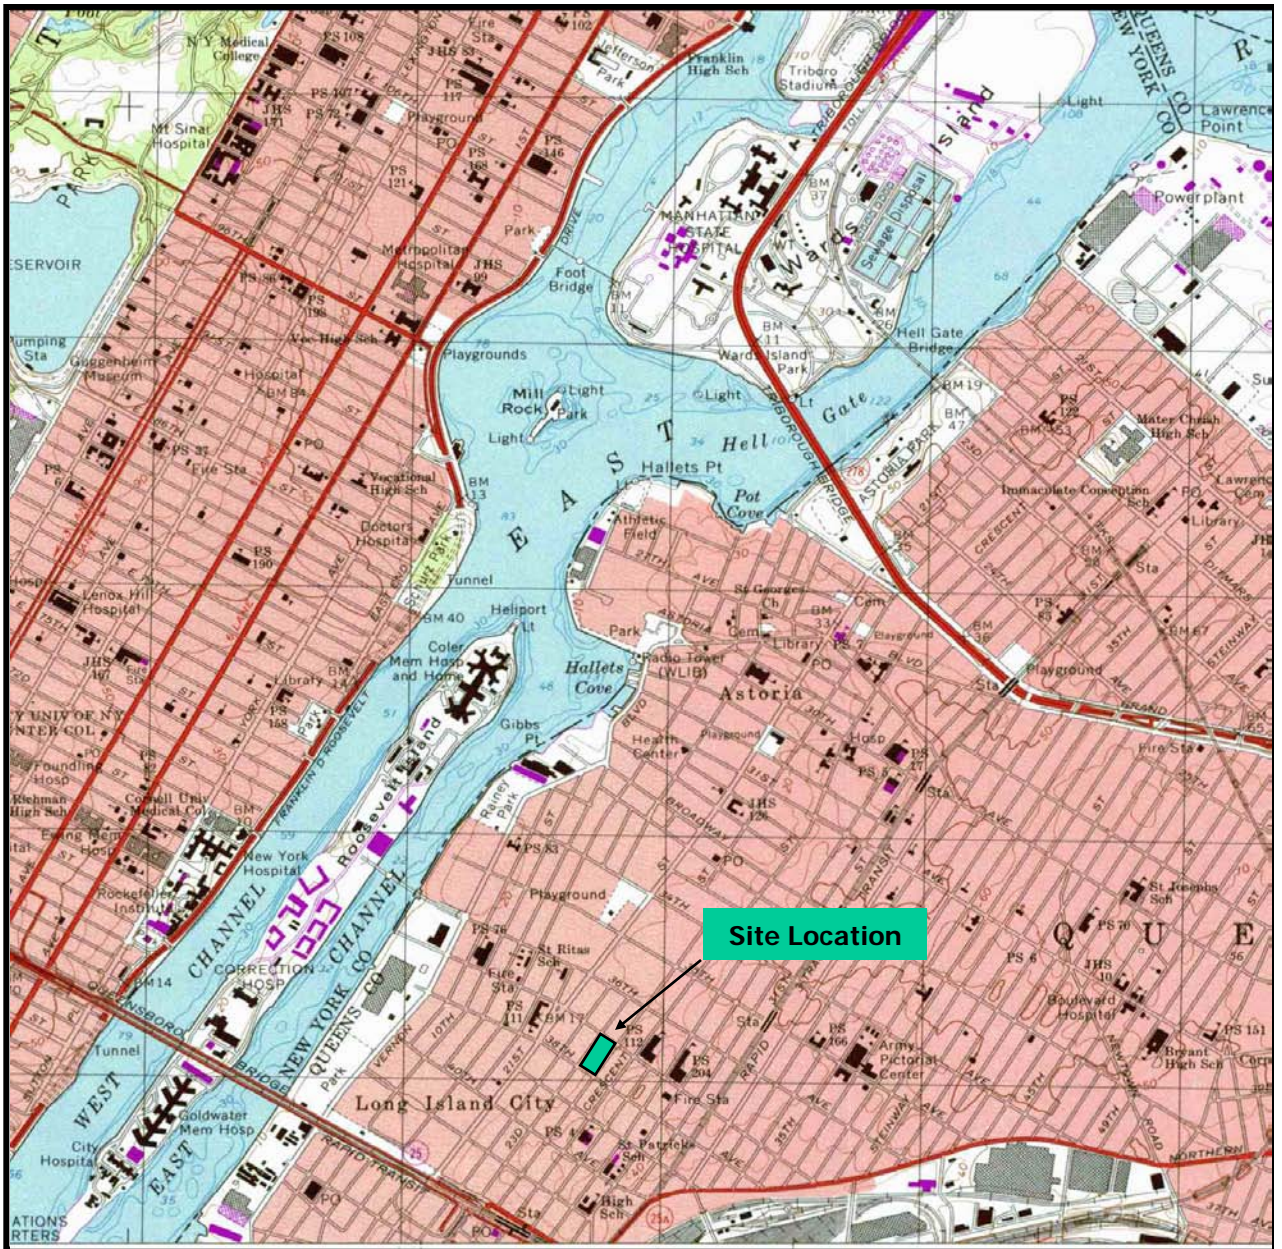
Site Location

N Y Medical College
Mt Sinai Hospital
PARK
ESERVOIR
Pumping Sta
Guggenheim Museum
Hospital
PS 108
JHS 83
Fire Sta
PS 102
Jefferson Park
Franklin High Sch
Triboro Stadium
QUEENS CO
NEW YORK CO
Light
Lawrence Point
Powerplant
Playground
PO
PS 146
PS 168
PS 121
Metropolitan Hospital
JHS 99
PS 198
Voc High Sch
Playgrounds
Foot Bridge
Park
DRIVE
MANHATTAN STATE HOSPITAL
Wards Island
Sewage Disposal
BM 37
BM 11
Wards Island Park
Hell Gate Bridge
TRIBOROUGH BRIDGE
Mill Rock Park
Light
Light
Lt
Hell Gate
EAST
Hallets Pt
Pot Cove
ASTORIA PARK
BM 19
PS 122
Mater Christi High Sch
Immaculate Conception Sch
PO
Library
CRESCENT
Sta
PS 37
Fire Sta
Vocational High Sch
Doctors Hospital
Schurz Park
Tunnel
BM 13
Athletic Field
St Georges Ch
Cem
Library
PS 7
Playground
BM 33
BM 36
BM 67
PS 85
Playground
Lenox Hill Hospital
JHS 167
Library
PS 158
Park
BM 40
Heliport
Coler Mem Hosp and Home
Park
Radio Tower (WLIB)
Astoria
Hallets Cove
Gibbs Pt
Rainey Park
Health Center
Playground
JHS 126
Hosp
PS 17
PS
Sta
Fire Sta
Roosevelt Island
FRANKLIN D ROOSEVELT
UNIV OF NY CENTER COL
Foundling Hosp
Richman High Sch
Cornell Univ Medical Col
New York Hospital
Rockefeller Instn
CHANNEL
CORRECTION HOSP
BM 14
PS 83
PO
BROADWAY
Playground
St Josephs Sch
PS 70
PS 6
JHS 10
Boulevard Hospital
QUE
PS 76
St Ritas Sch
Fire Sta
PS 111
BM 17
PS 112
PS 204
PS 166
Army Pictorial Center
Sta
RAPID
PS 151
Bryant High Sch
Fire Sta
QUEENSBORO BRIDGE
Tunnel
WEST
EAST
Goldwater Mem Hosp
City Hospital
NEW YORK CO
QUEENS CO
Park
VERNON
Long Island City
PS 4
St Patricks Sch
High Sch
PO
Sta
RAPID TRANSIT
NORTHERN
STEINWAY
ATIONS
RTERS